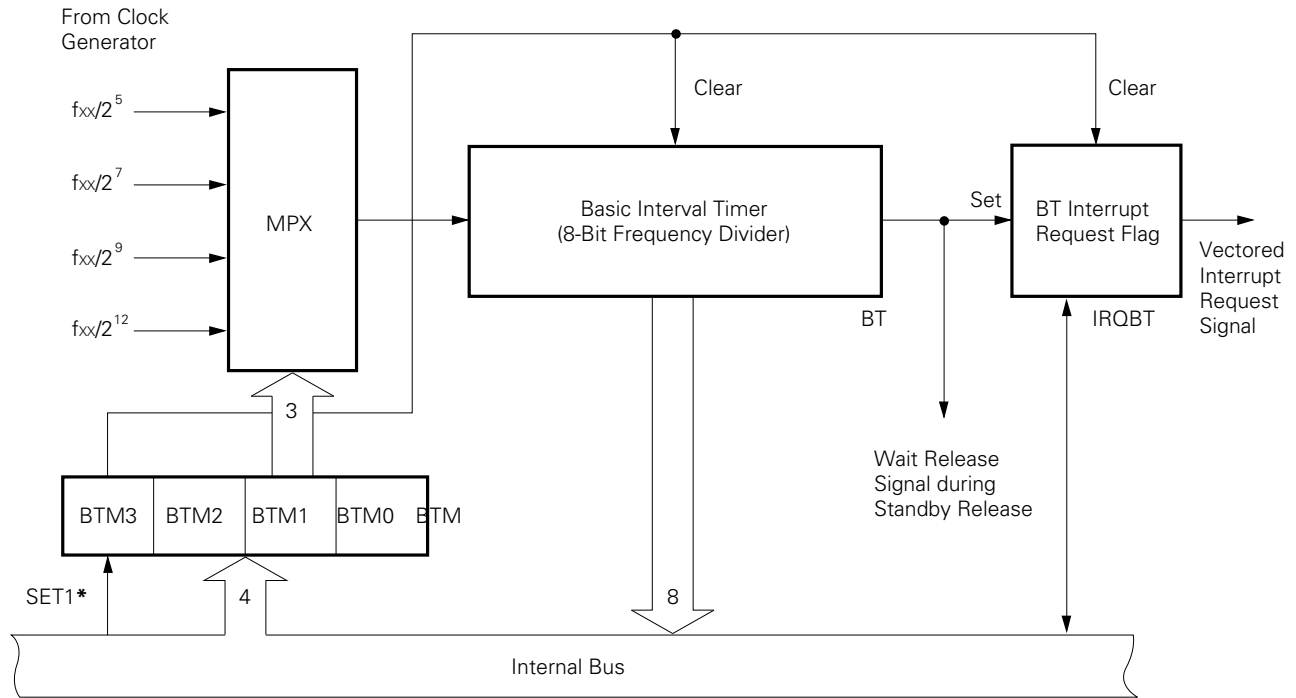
From Clock Generator

$f_{XX}/2^5$

$f_{XX}/2^7$

$f_{XX}/2^9$

$f_{XX}/2^{12}$

MPX

Clear

Clear

Basic Interval Timer (8-Bit Frequency Divider)

Set

BT Interrupt Request Flag

Vectored Interrupt Request Signal

BT

IRQBT

3

Wait Release Signal during Standby Release

BTM3 | BTM2 | BTM1 | BTM0 | BTM

SET1*

4

8

Internal Bus